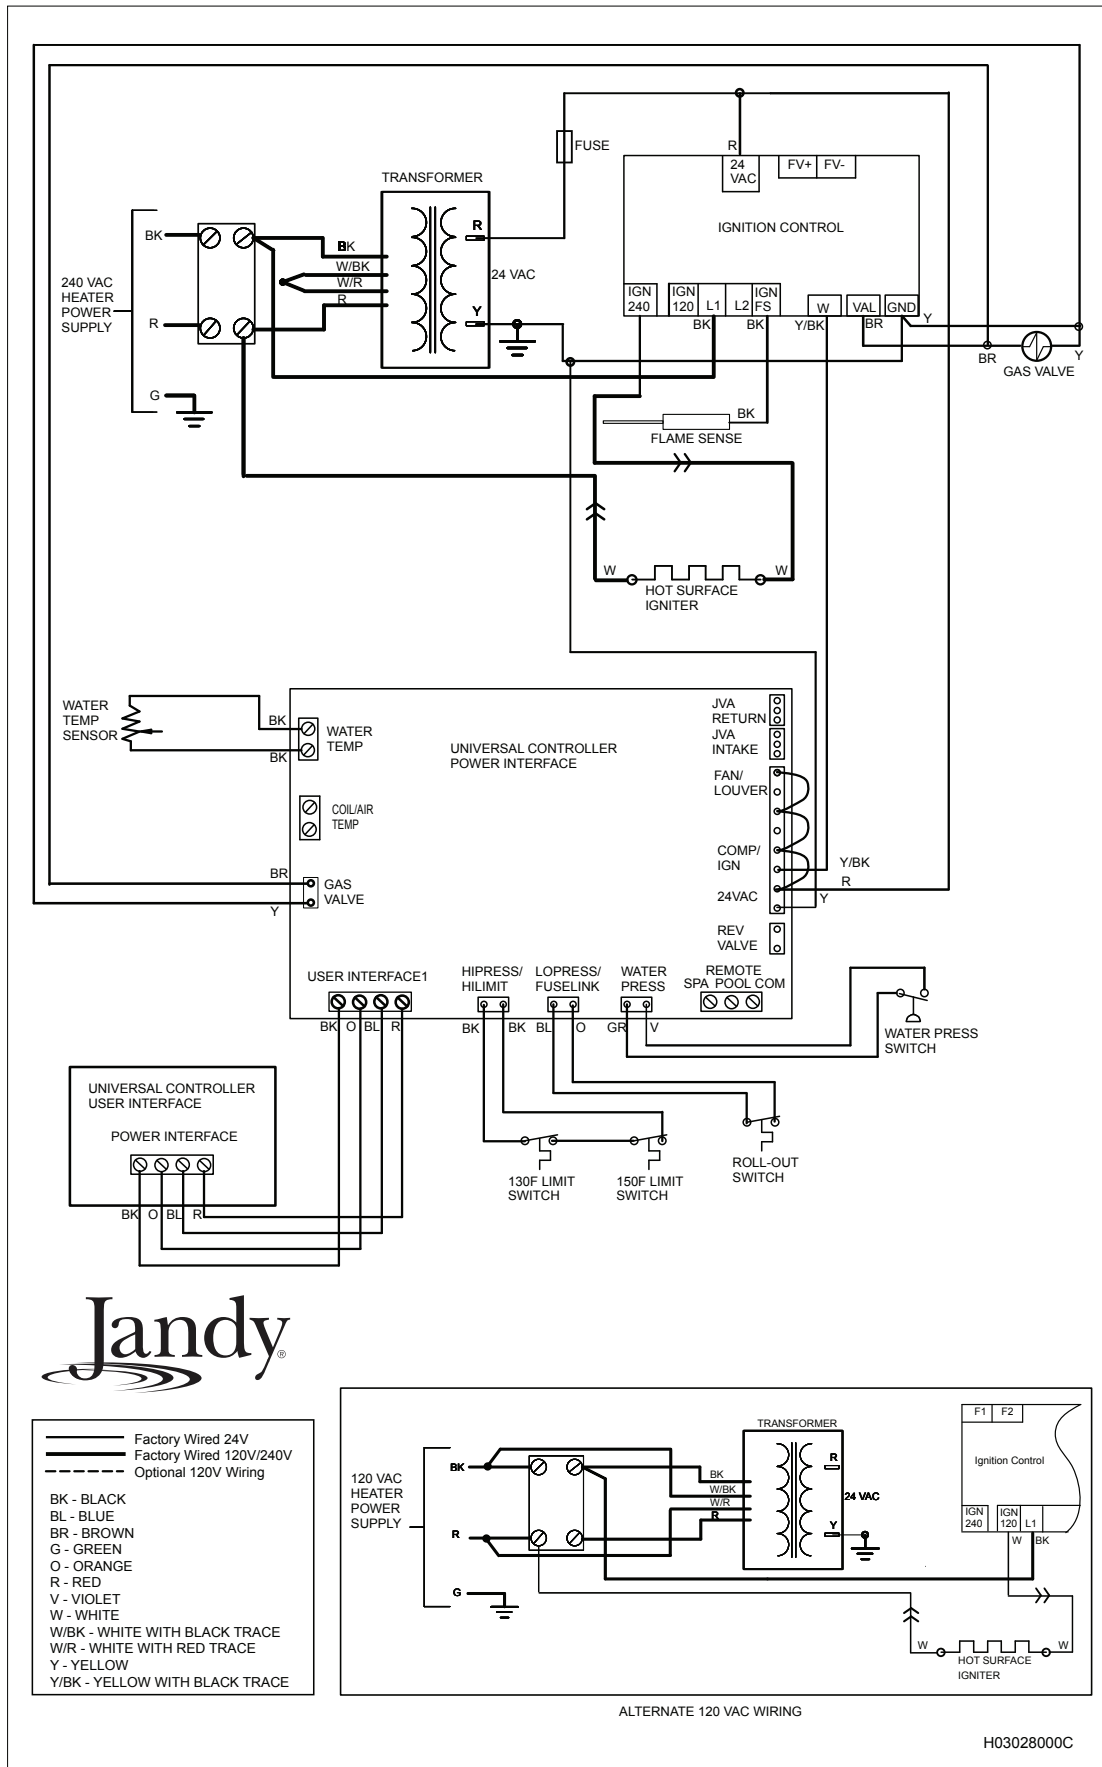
FUSE

R

24 VAC

FV+ FV-

TRANSFORMER

IGNITION CONTROL

BK

BK

W/BK

W/R

R

R

24 VAC

Y

240 VAC HEATER POWER SUPPLY

R

G

IGN 240

IGN 120

L1

L2

IGN FS

W

VAL

GND

BK

BK

Y/BK

BR

Y

BR

Y

GAS VALVE

BK

FLAME SENSE

W

W

HOT SURFACE IGNITER

WATER TEMP SENSOR

BK

BK

WATER TEMP

UNIVERSAL CONTROLLER POWER INTERFACE

JVA RETURN

JVA INTAKE

FAN/ LOUVER

COIL/AIR TEMP

COMP/ IGN

Y/BK

R

BR

GAS VALVE

24VAC

Y

Y

REV VALVE

USER INTERFACE1

HIPRESS/ HILIMIT

LOPRESS/ FUSELINK

WATER PRESS

REMOTE SPA POOL COM

BK O BL R

BK BK

BL O

GR V

WATER PRESS SWITCH

UNIVERSAL CONTROLLER USER INTERFACE

POWER INTERFACE

BK O BL R

130F LIMIT SWITCH

150F LIMIT SWITCH

ROLL-OUT SWITCH

Jandy®

Factory Wired 24V
Factory Wired 120V/240V
Optional 120V Wiring

BK - BLACK
BL - BLUE
BR - BROWN
G - GREEN
O - ORANGE
R - RED
V - VIOLET
W - WHITE
W/BK - WHITE WITH BLACK TRACE
W/R - WHITE WITH RED TRACE
Y - YELLOW
Y/BK - YELLOW WITH BLACK TRACE

120 VAC HEATER POWER SUPPLY

BK

R

G

TRANSFORMER

BK

W/BK

W/R

R

R

24 VAC

Y

F1 F2

Ignition Control

IGN 240

IGN 120

L1

W BK

W

W

HOT SURFACE IGNITER

ALTERNATE 120 VAC WIRING

H03028000C